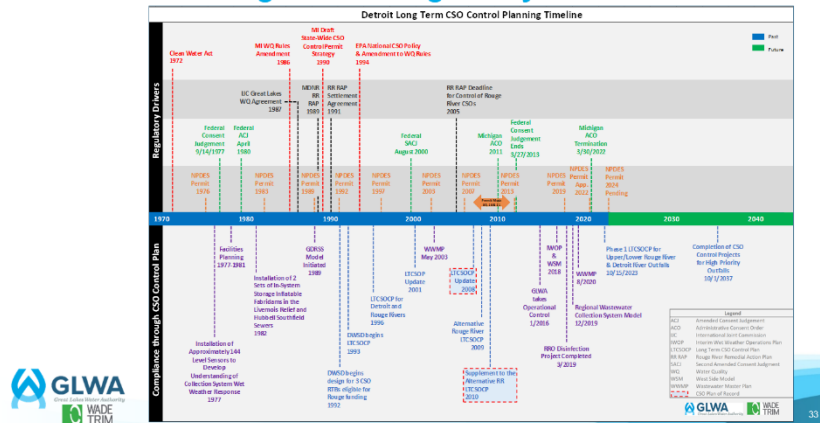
Detroit Long Term CSO Control Planning Timeline

Past
Future

Regulatory Drivers

Clean Water Act 1972

MI WQ Rules Amendment 1986

MI Draft State-Wide CSO Control Permit Strategy 1990

EPA National CSO Policy & Amendment to WQ Rules 1994

IJC Great Lakes WQ Agreement 1987

MDNR RR RAP 1989

RR RAP Settlement Agreement 1991

RR RAP Deadline for Control of Rouge River CSOs 2005

Federal Consent Judgement 9/14/1977

Federal ACJ April 1980

Federal SACJ August 2000

Michigan ACO 2011

Federal Consent Judgement Ends 3/27/2013

Michigan ACO Termination 5/30/2022

NPDES Permit 1976

NPDES Permit 1983

NPDES Permit 1989

NPDES Permit 1992

NPDES Permit 1997

NPDES Permit 2003

NPDES Permit 2007

NPDES Permit 2013

NPDES Permit 2019

NPDES Permit App. 2022

NPDES Permit 2024 Pending

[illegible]

1970
1980
1990
2000
2010
2020
2030
2040

Compliance through CSO Control Plan

Facilities Planning 1977-1981

Installation of 2 Sets of In-System Storage Inflatable Fabridams in the Livernois Relief and Hubbell Southfield Sewers 1982

Installation of Approximately 144 Level Sensors to Develop Understanding of Collection System Wet Weather Response 1977

GDRSS Model Initiated 1989

DWSD begins LTCSOCP 1993

DWSD begins design for 3 CSO RTBs eligible for Rouge funding 1992

LTCSOCP for Detroit and Rouge Rivers 1996

LTCSOCP Update 2001

WWMP May 2003

LTCSOCP Update 2008

Alternative Rouge River LTCSOCP 2009

Supplement to the Alternative RR LTCSOCP 2010

IWOP & WSM 2018

GLWA takes Operational Control 1/2016

RRO Disinfection Project Completed 3/2019

WWMP 8/2020

Regional Wastewater Collection System Model 12/2019

Phase 1 LTCSOCP for Upper/Lower Rouge River & Detroit River Outfalls 10/15/2023

Completion of CSO Control Projects for High Priority Outfalls 10/1/2037

Legend
ACJ Amended Consent Judgement
ACO Administrative Consent Order
IJC International Joint Commission
IWOP Interim Wet Weather Operations Plan
LTCSOCP Long Term CSO Control Plan
RR RAP Rouge River Remedial Action Plan
SACJ Second Amended Consent Judgement
WQ Water Quality
WSM Wet Side Model
WWMP Wastewater Master Plan
CSO Plan of Record

GLWA Great Lakes Water Authority
WADE TRIM

GLWA
WADE TRIM
33